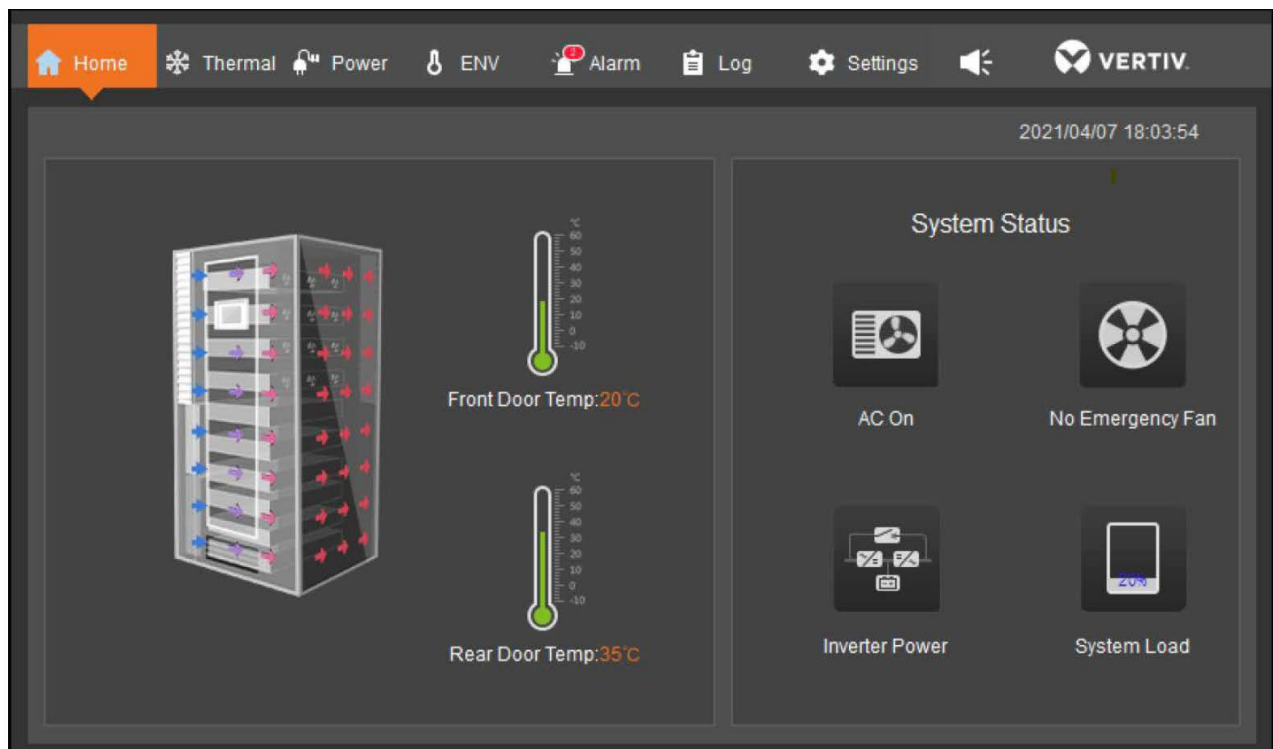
Home Thermal Power ENV Alarm Log Settings VERTIV.

2021/04/07 18:03:54

°C
60
50
40
30
20
10
0
-10

Front Door Temp:20°C

°C
60
50
40
30
20
10
0
-10

Rear Door Temp:35°C

System Status

AC On

No Emergency Fan

Inverter Power

20%

System Load